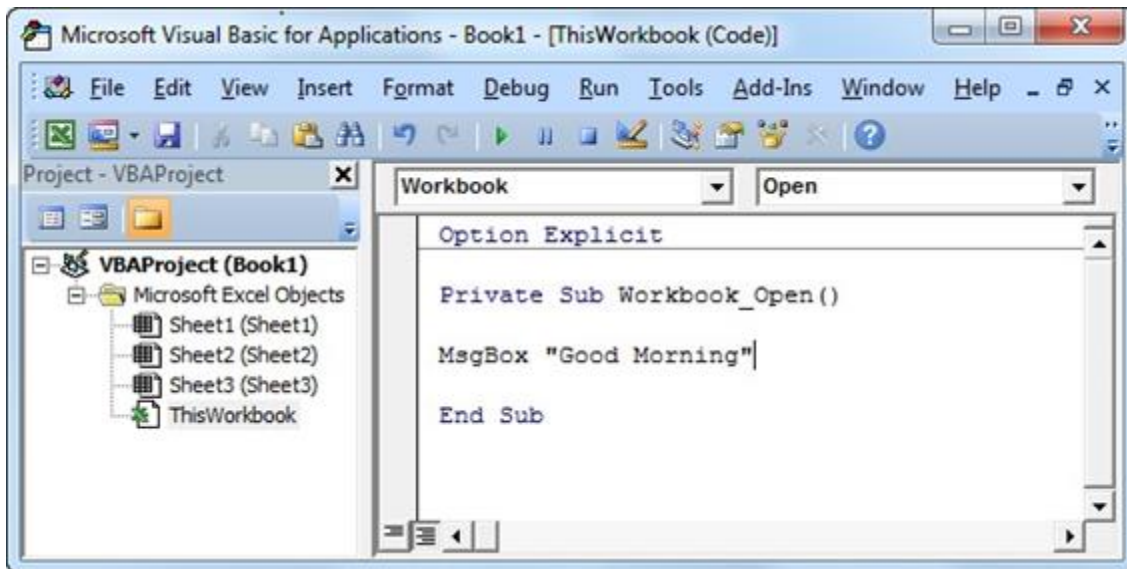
Microsoft Visual Basic for Applications - Book1 - [ThisWorkbook (Code)]

File Edit View Insert Format Debug Run Tools Add-Ins Window Help

Project - VBAProject

VBAProject (Book1)
Microsoft Excel Objects
Sheet1 (Sheet1)
Sheet2 (Sheet2)
Sheet3 (Sheet3)
ThisWorkbook

Workbook
Open

Option Explicit

Private Sub Workbook_Open()

MsgBox "Good Morning"

End Sub